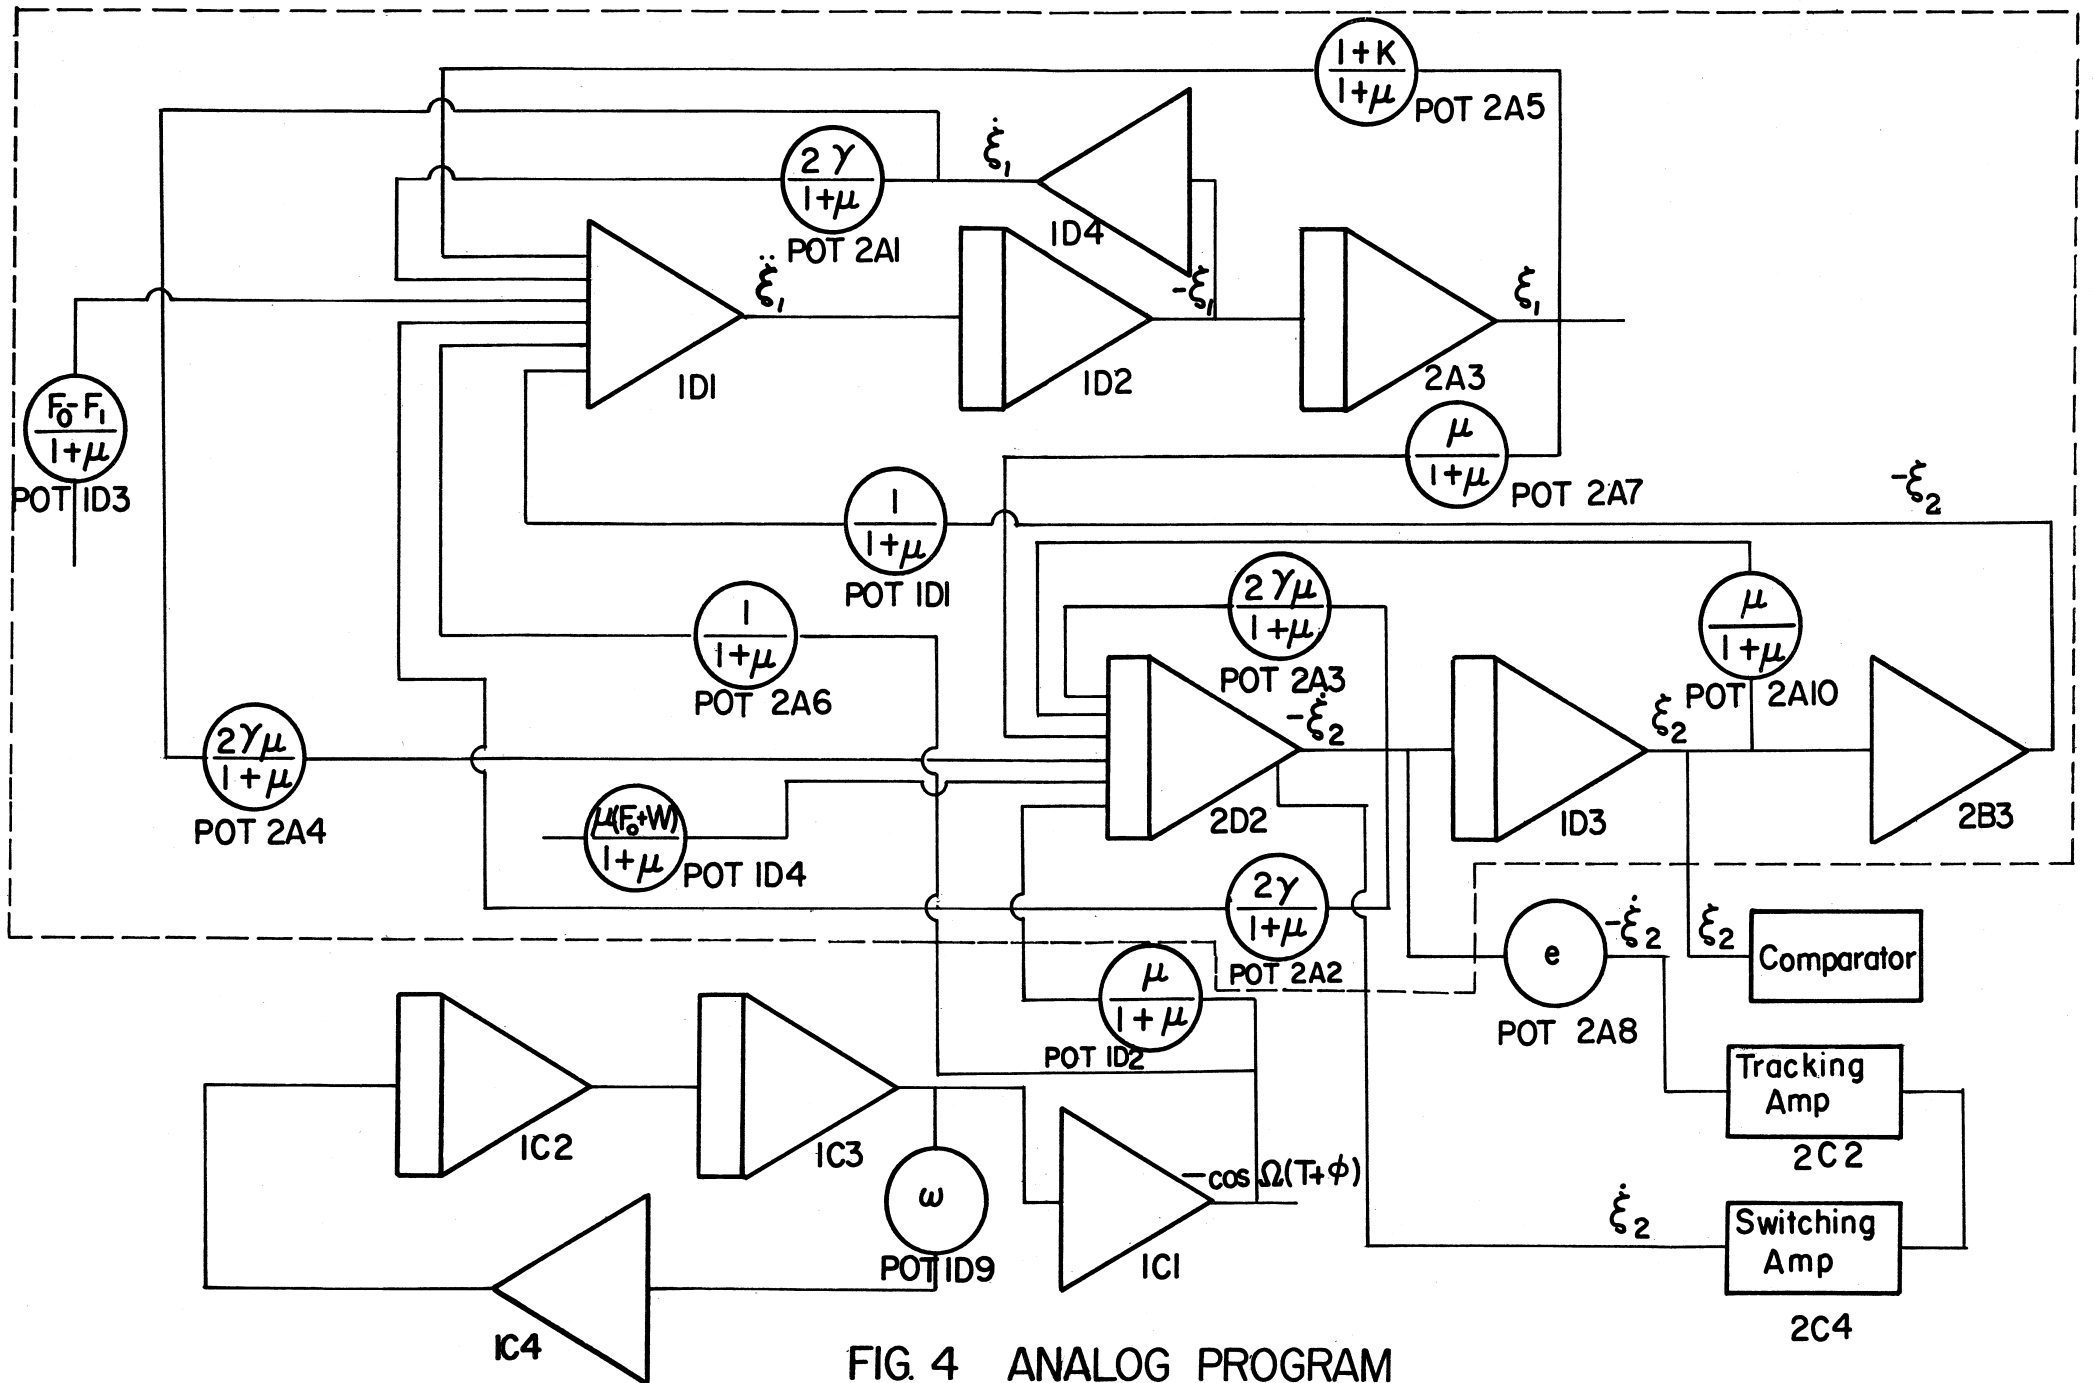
$\frac{1+K}{1+\mu}$ POT 2A5

$\frac{2\gamma}{1+\mu}$ POT 2A1

$\dot{\xi}_1$

1D4

$\ddot{\xi}_1$

$-\xi_1$

$\xi_1$

1D1

1D2

2A3

$\frac{F_0-F_1}{1+\mu}$ POT 1D3

$\frac{\mu}{1+\mu}$ POT 2A7

$-\xi_2$

$\frac{1}{1+\mu}$ POT 1D1

$\frac{2\gamma\mu}{1+\mu}$ POT 2A3

$\frac{\mu}{1+\mu}$ POT 2A10

$\frac{1}{1+\mu}$ POT 2A6

$-\dot{\xi}_2$

$\xi_2$

$\frac{2\gamma\mu}{1+\mu}$ POT 2A4

$\frac{\mu(F_0+W)}{1+\mu}$ POT 1D4

2D2

1D3

2B3

$\frac{2\gamma}{1+\mu}$ POT 2A2

e

$-\dot{\xi}_2$

$\xi_2$

Comparator

POT 2A8

$\frac{\mu}{1+\mu}$ POT 1D2

Tracking Amp

2C2

1C2

1C3

$\omega$ POT 1D9

$-\cos\Omega(T+\phi)$

1C1

$\dot{\xi}_2$

Switching Amp

2C4

1C4

FIG. 4 ANALOG PROGRAM